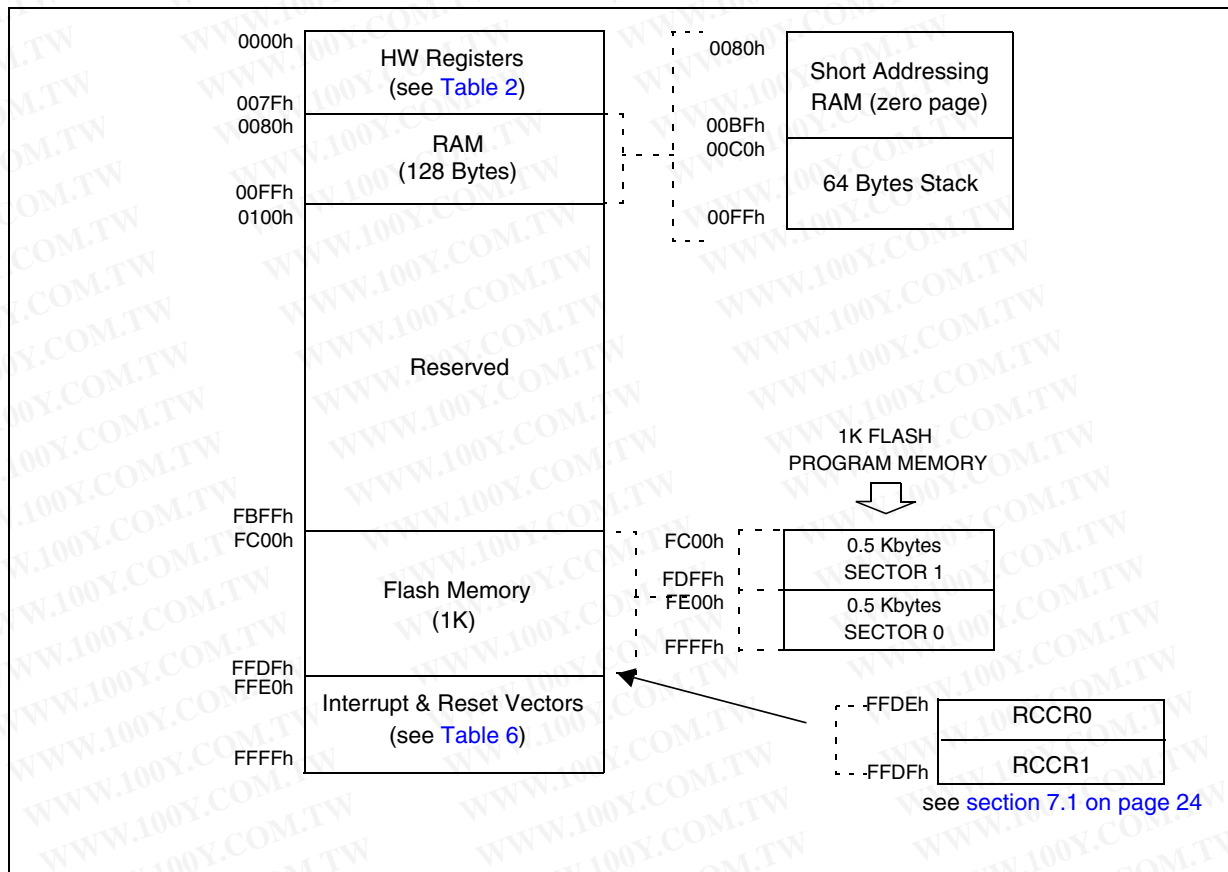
0000h
HW Registers
(see Table 2)
007Fh
0080h
RAM
(128 Bytes)
00FFh
0100h

0080h
Short Addressing RAM (zero page)
00BFh
00C0h
64 Bytes Stack
00FFh

Reserved

1K FLASH
PROGRAM MEMORY

FBFFh
FC00h
Flash Memory
(1K)
FFDFh
FFE0h
Interrupt & Reset Vectors
(see Table 6)
FFFFh

FC00h
0.5 Kbytes
SECTOR 1
FDFFh
FE00h
0.5 Kbytes
SECTOR 0
FFFFh

FFDEh
RCCR0
FFDFh
RCCR1
see section 7.1 on page 24

WWW.100Y.COM.TW